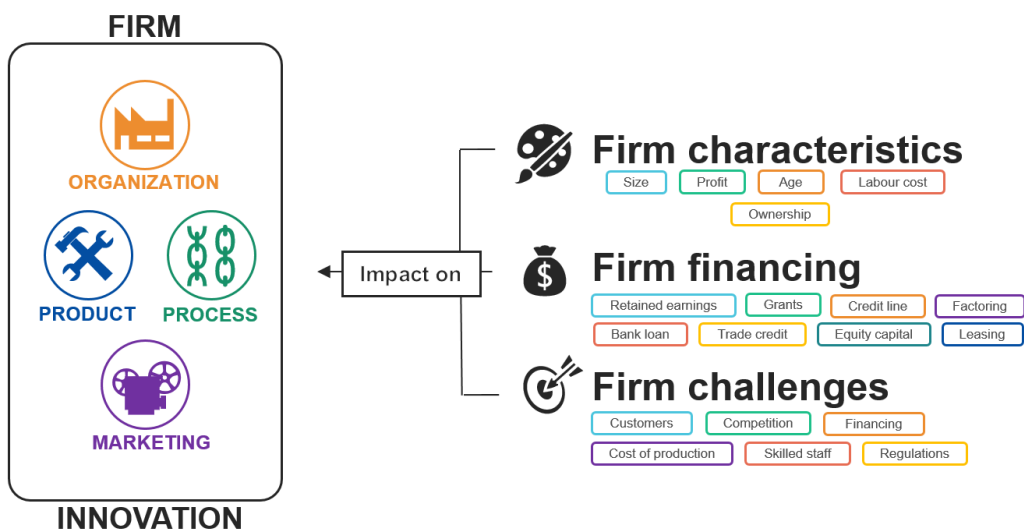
FIRM

ORGANIZATION

PRODUCT

PROCESS

MARKETING

INNOVATION

Impact on

Firm characteristics

Size
Profit
Age
Labour cost
Ownership

$

Firm financing

Retained earnings
Grants
Credit line
Factoring
Bank loan
Trade credit
Equity capital
Leasing

Firm challenges

Customers
Competition
Financing
Cost of production
Skilled staff
Regulations